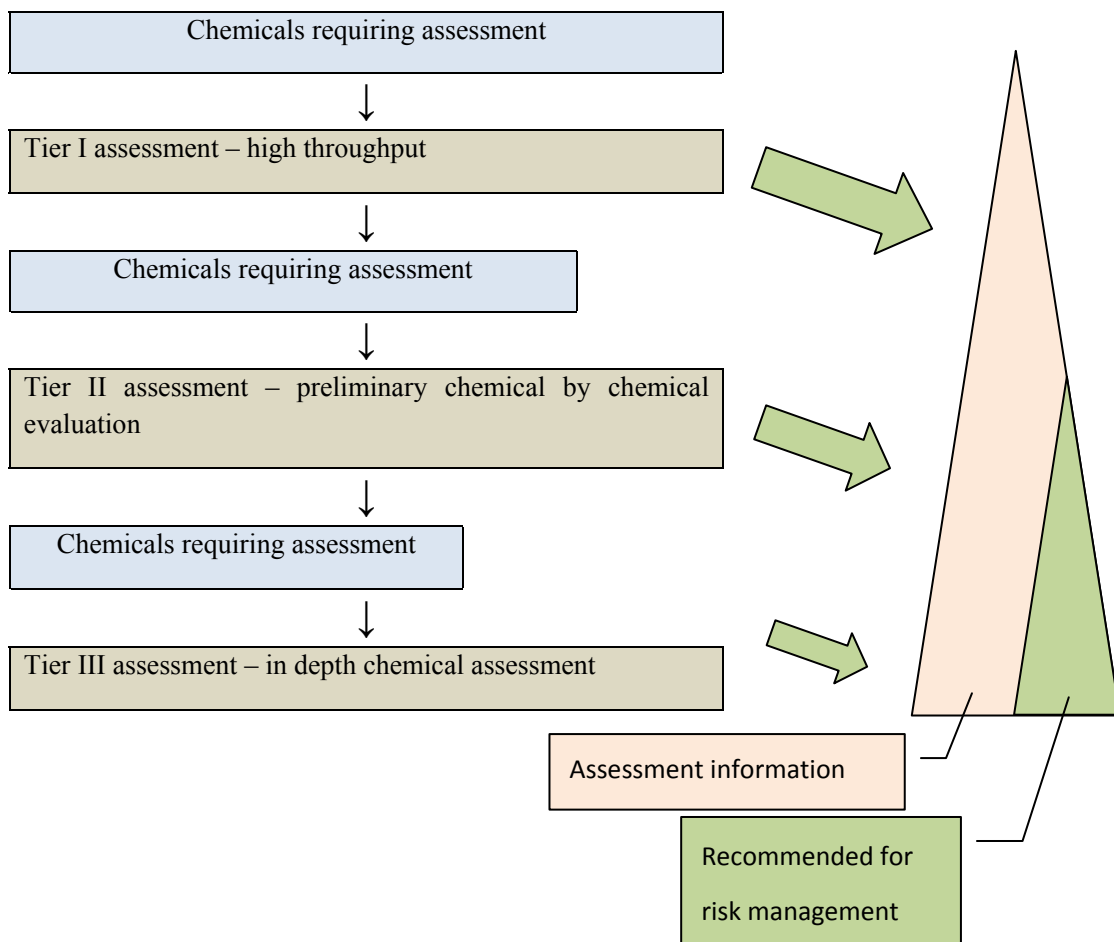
Chemicals requiring assessment

Tier I assessment – high throughput

Chemicals requiring assessment

Tier II assessment – preliminary chemical by chemical evaluation

Chemicals requiring assessment

Tier III assessment – in depth chemical assessment

Assessment information

Recommended for risk management